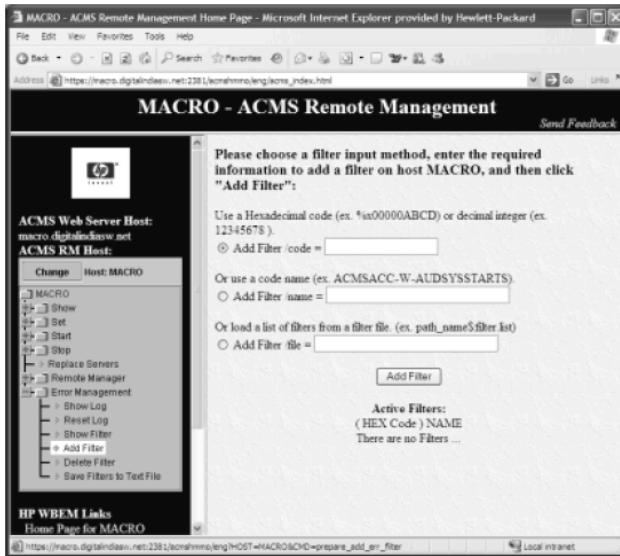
MACRO - ACMS Remote Management Home Page - Microsoft Internet Explorer provided by Hewlett-Packard

File Edit View Favorites Tools Help

Back Search Favorites

Address https://macro.digitalindiasw.net:2381/acmshmmo/eng/acms_index.html Go Links

MACRO - ACMS Remote Management

Send Feedback

ACMS Web Server Host:
macro.digitalindiasw.net
ACMS RM Host:

Change Host: MACRO

MACRO
Show
Set
Start
Stop
Replace Servers
Remote Manager
Error Management
Show Log
Reset Log
Show Filter
Add Filter
Delete Filter
Save Filters to Text File

HP WBEM Links
Home Page for MACRO

Please choose a filter input method, enter the required information to add a filter on host MACRO, and then click "Add Filter":

Use a Hexadecimal code (ex. %x00000ABCD) or decimal integer (ex. 12345678 ).

Add Filter /code =

Or use a code name (ex. ACMSACC-W-AUDSYSSTARTS).

Add Filter /name =

Or load a list of filters from a filter file. (ex. path_name$filter.list)

Add Filter /file =

Add Filter

Active Filters:
( HEX Code ) NAME
There are no Filters ...

https://macro.digitalindiasw.net:2381/acmshmmo/eng?HOST=MACRO&CMD=prepare_add_err_filter

Local intranet